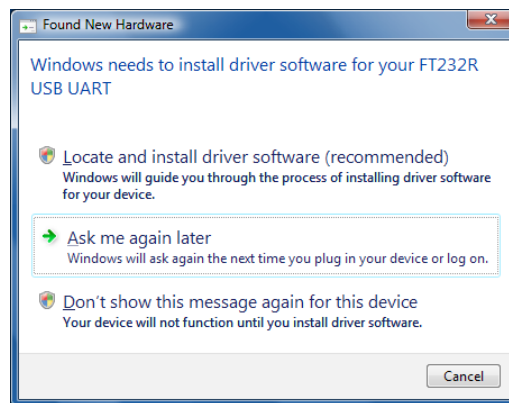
Found New Hardware

Windows needs to install driver software for your FT232R USB UART

Locate and install driver software (recommended)
Windows will guide you through the process of installing driver software for your device.

Ask me again later
Windows will ask again the next time you plug in your device or log on.

Don't show this message again for this device
Your device will not function until you install driver software.

Cancel